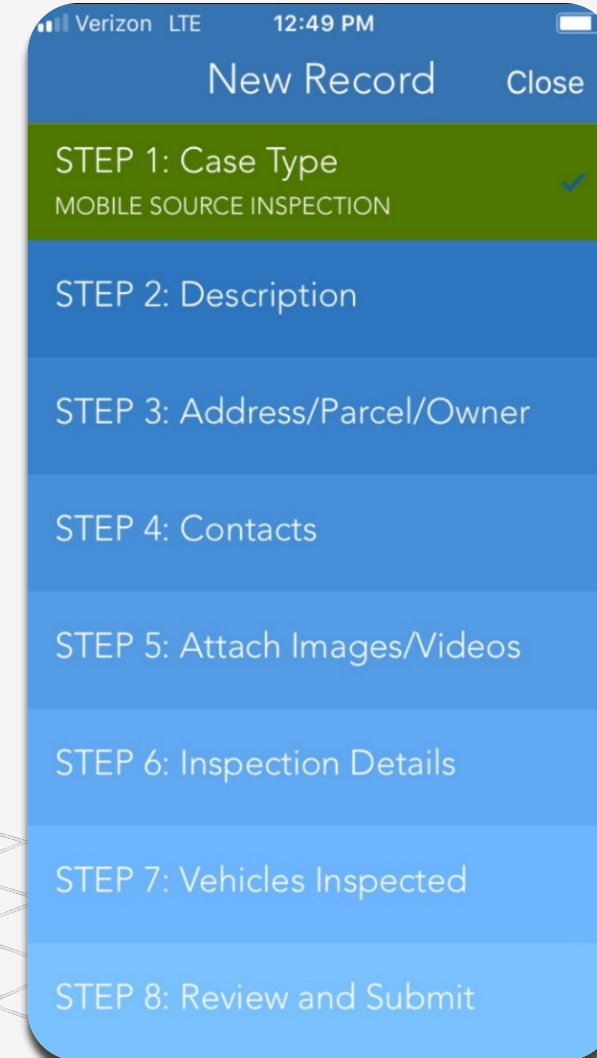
Verizon LTE 12:49 PM

New Record Close

STEP 1: Case Type
MOBILE SOURCE INSPECTION

STEP 2: Description

STEP 3: Address/Parcel/Owner

STEP 4: Contacts

STEP 5: Attach Images/Videos

STEP 6: Inspection Details

STEP 7: Vehicles Inspected

STEP 8: Review and Submit